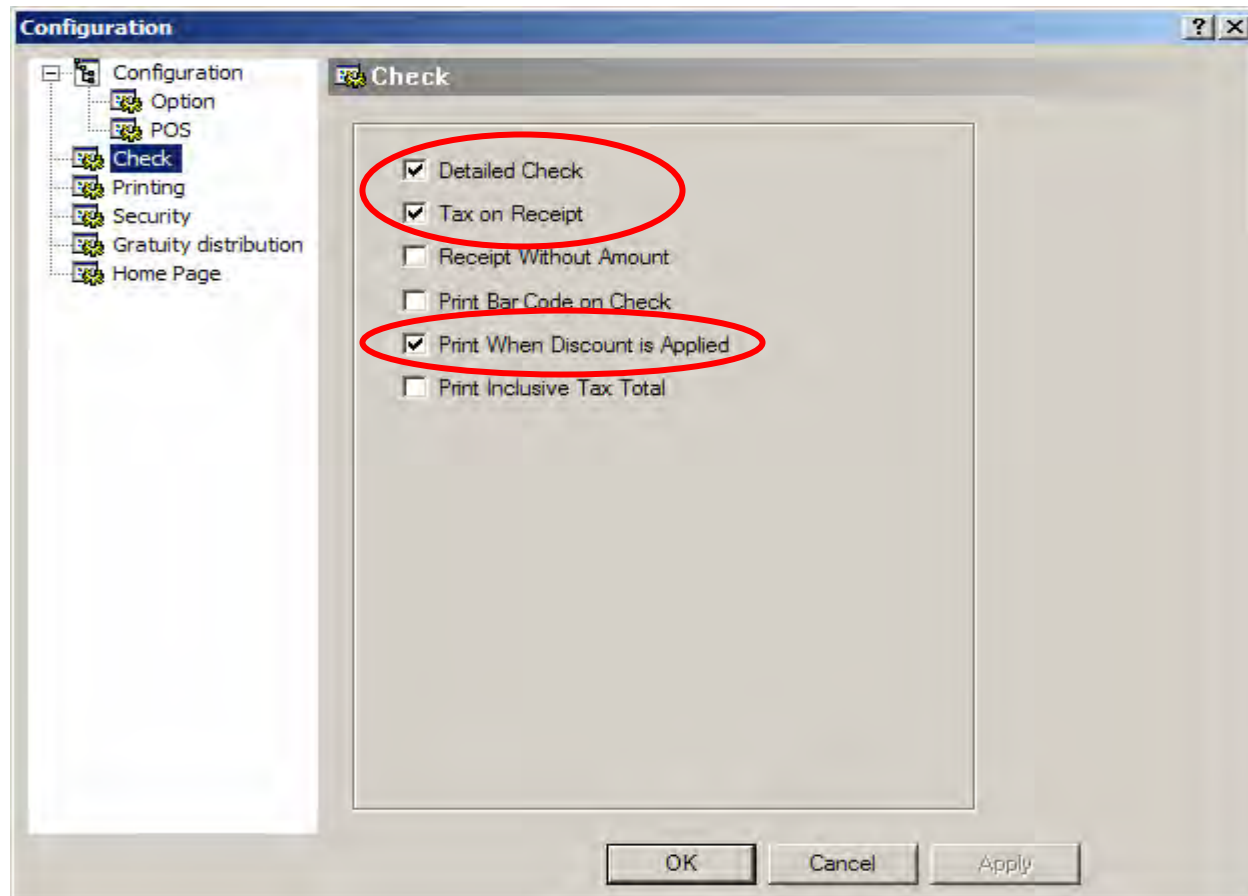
Configuration

?
X

Configuration
Option
POS
Check
Printing
Security
Gratuity distribution
Home Page

Check

☑ Detailed Check
☑ Tax on Receipt
☐ Receipt Without Amount
☐ Print Bar Code on Check
☑ Print When Discount is Applied
☐ Print Inclusive Tax Total

OK
Cancel
Apply